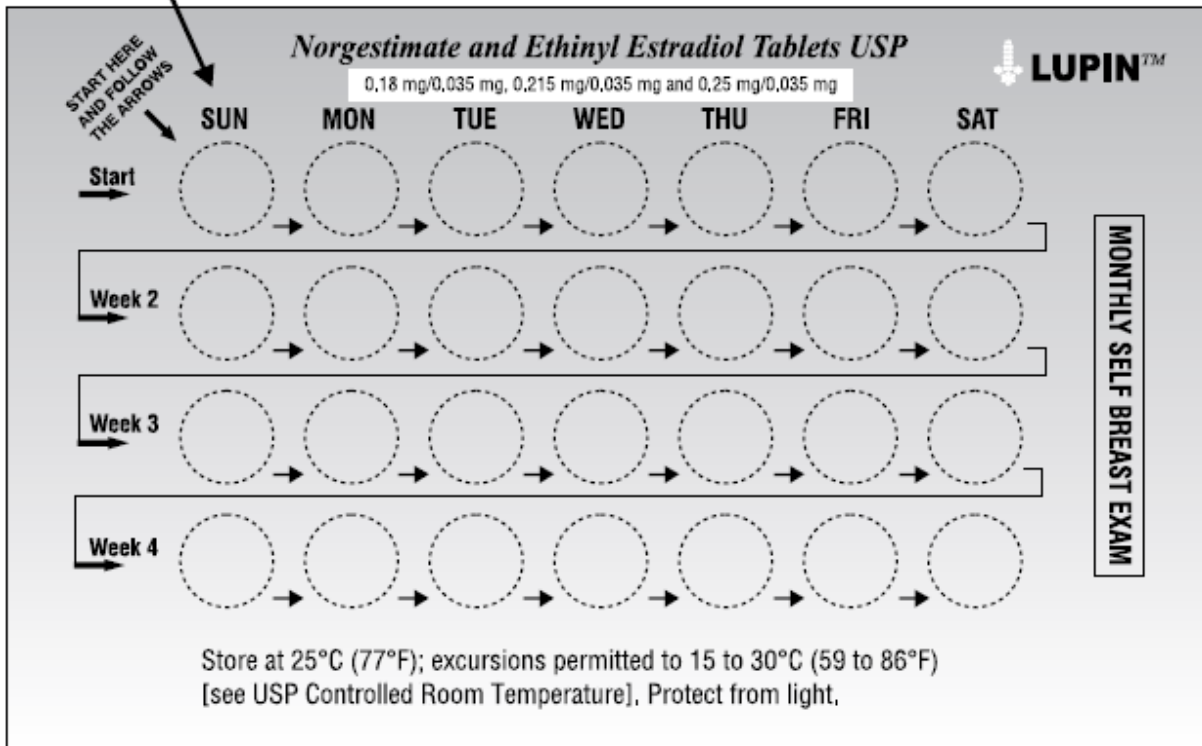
START HERE AND FOLLOW THE ARROWS

Norgestimate and Ethinyl Estradiol Tablets USP

0.18 mg/0.035 mg, 0.215 mg/0.035 mg and 0.25 mg/0.035 mg

LUPIN™

SUN MON TUE WED THU FRI SAT

Start

Week 2

Week 3

Week 4

MONTHLY SELF BREAST EXAM

Store at 25°C (77°F); excursions permitted to 15 to 30°C (59 to 86°F) [see USP Controlled Room Temperature]. Protect from light.